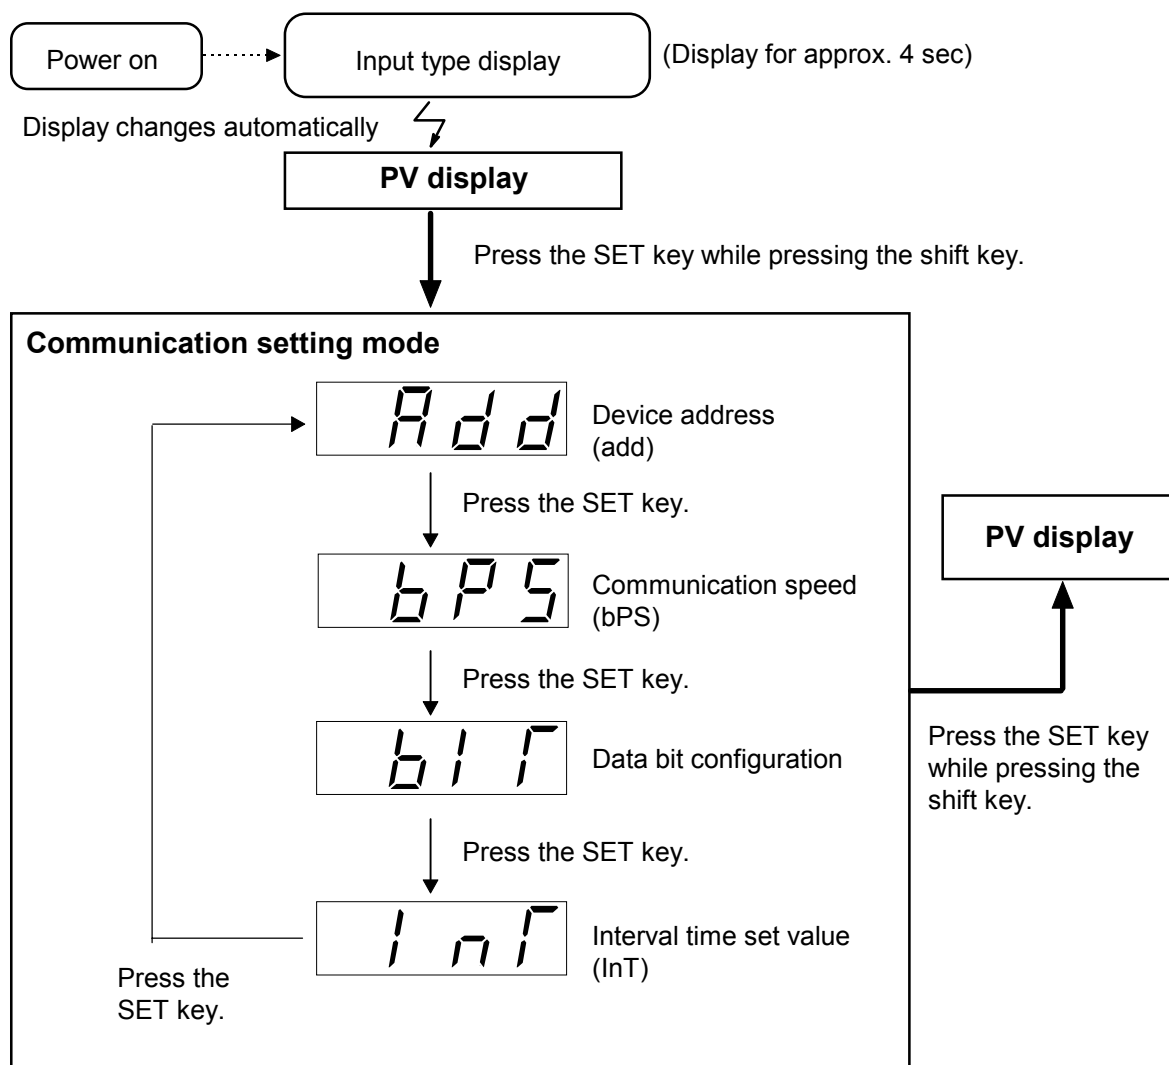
Power on

Input type display

(Display for approx. 4 sec)

Display changes automatically

PV display

Press the SET key while pressing the shift key.

Communication setting mode

Add

Device address (add)

Press the SET key.

bPS

Communication speed (bPS)

Press the SET key.

bIT

Data bit configuration

Press the SET key.

InT

Interval time set value (InT)

Press the SET key.

PV display

Press the SET key while pressing the shift key.